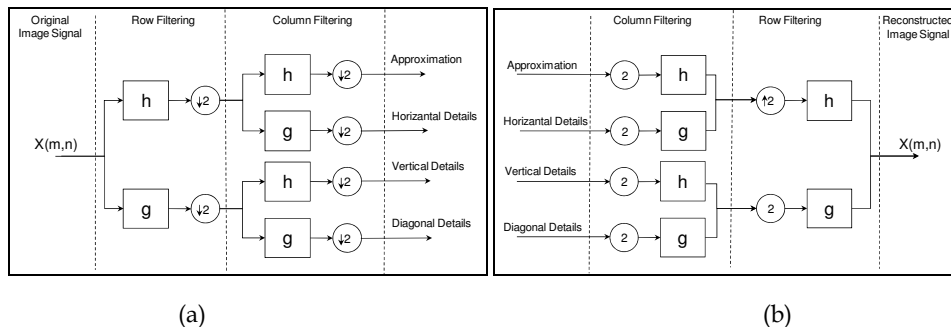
Original Image Signal

Row Filtering

Column Filtering

X(m,n)

h

g

↓2

↓2

h

g

h

g

↓2

↓2

↓2

↓2

Approximation

Horizantal Details

Vertical Details

Diagonal Details

(a)

Column Filtering

Row Filtering

Reconstructed Image Signal

Approximation

Horizantal Details

Vertical Details

Diagonal Details

2

2

2

2

h

g

h

g

↑2

2

h

g

X(m,n)

(b)